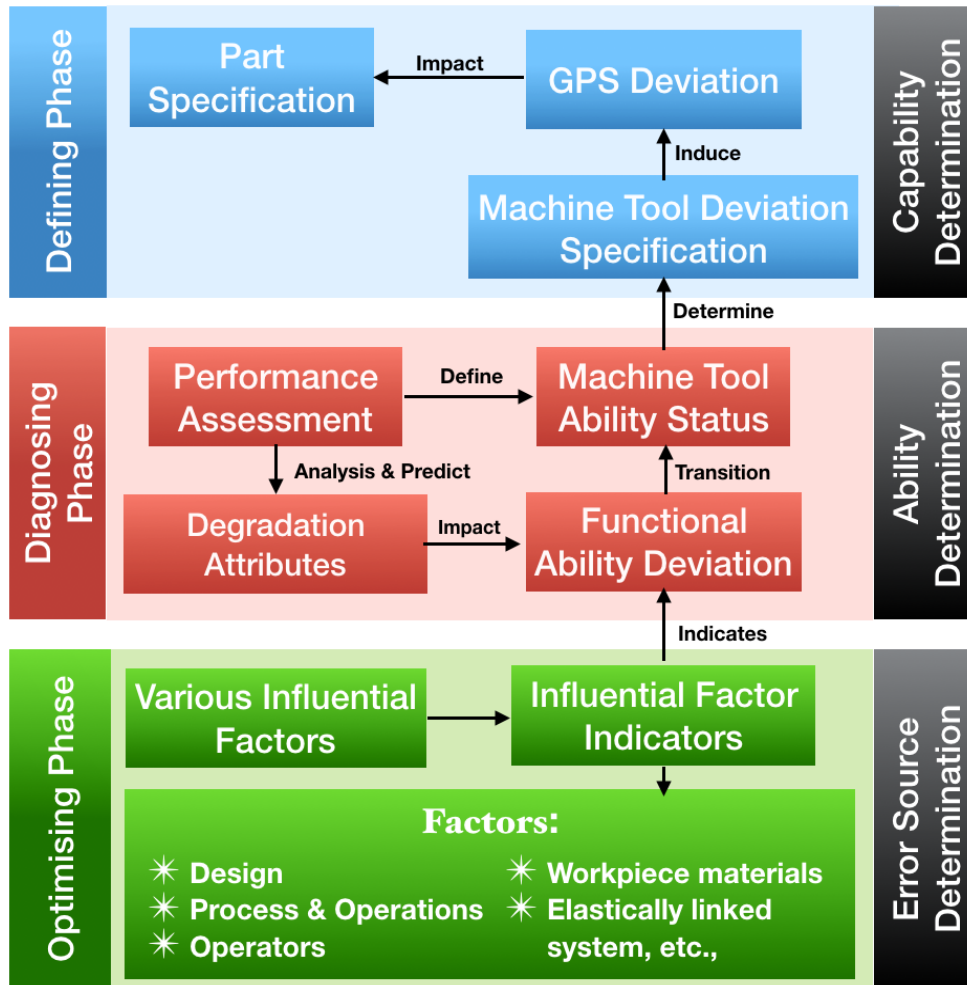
Defining Phase

Part Specification

Impact

GPS Deviation

Induce

Machine Tool Deviation Specification

Capability Determination

Determine

Diagnosing Phase

Performance Assessment

Define

Machine Tool Ability Status

Analysis & Predict

Transition

Degradation Attributes

Impact

Functional Ability Deviation

Ability Determination

Indicates

Optimising Phase

Various Influential Factors

Influential Factor Indicators

Factors:

✳ Design
✳ Process & Operations
✳ Operators
✳ Workpiece materials
✳ Elastically linked system, etc.,

Error Source Determination